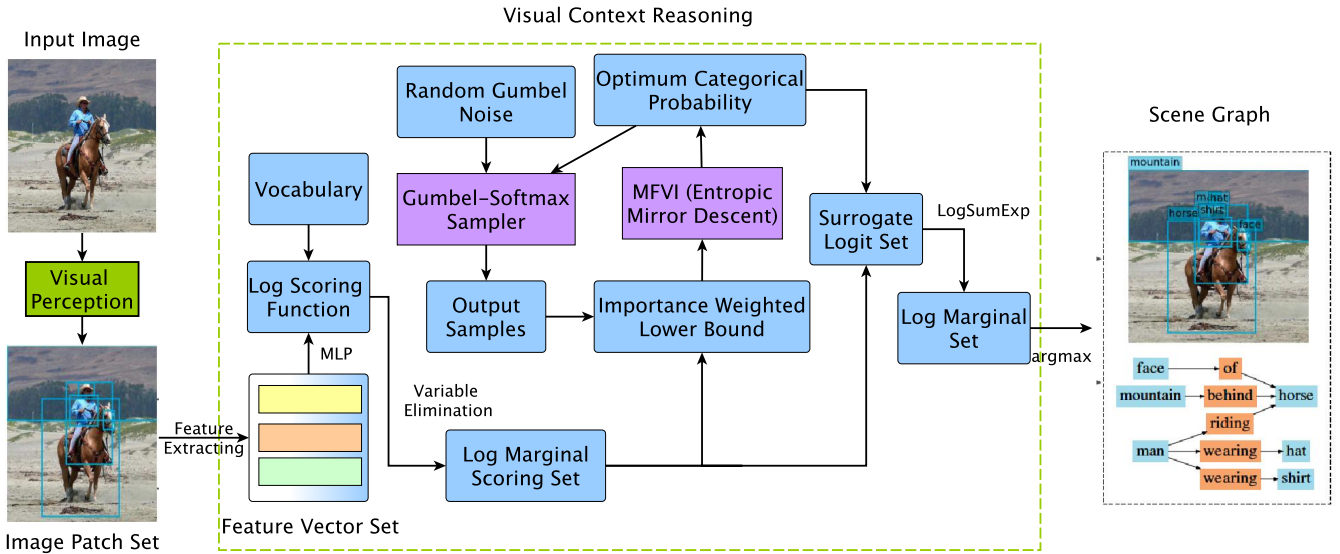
Visual Context Reasoning

Input Image

Visual Perception

Image Patch Set

Feature Extracting

Vocabulary

Log Scoring Function

MLP

Feature Vector Set

Variable Elimination

Random Gumbel Noise

Gumbel-Softmax Sampler

Output Samples

Optimum Categorical Probability

MFVI (Entropic Mirror Descent)

Importance Weighted Lower Bound

Log Marginal Scoring Set

Surrogate Logit Set

LogSumExp

Log Marginal Set

argmax

Scene Graph

mountain

horse

man

hat

shirt

face

face

of

mountain

behind

horse

riding

man

wearing

hat

wearing

shirt